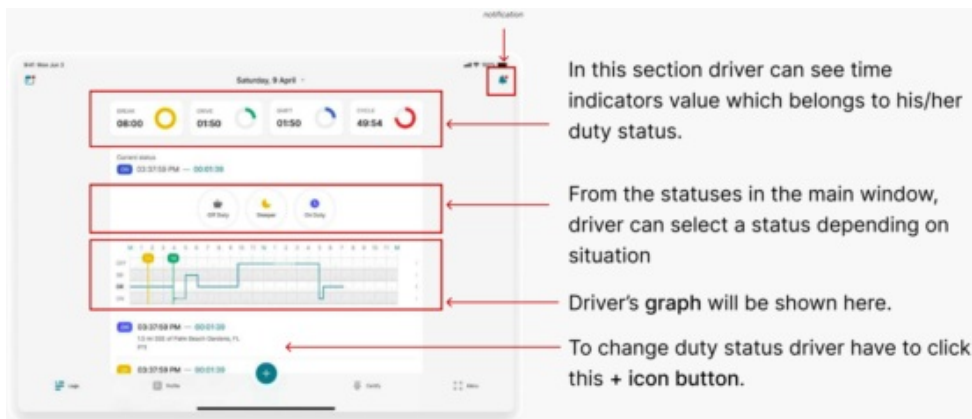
notification

Saturday, 9 April

BREAK 08:00
DRIVE 01:50
SHIFT 01:50
CYCLE 49:54

Current status
ON 03:37:59 PM — 00:01:39

Off Duty
Sleeper
On Duty

ON 03:37:59 PM — 00:01:39
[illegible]

Logs
Profile
Certify
Menu

In this section driver can see time indicators value which belongs to his/her duty status.

From the statuses in the main window, driver can select a status depending on situation

Driver's **graph** will be shown here.

To change duty status driver have to click this **+ icon button**.